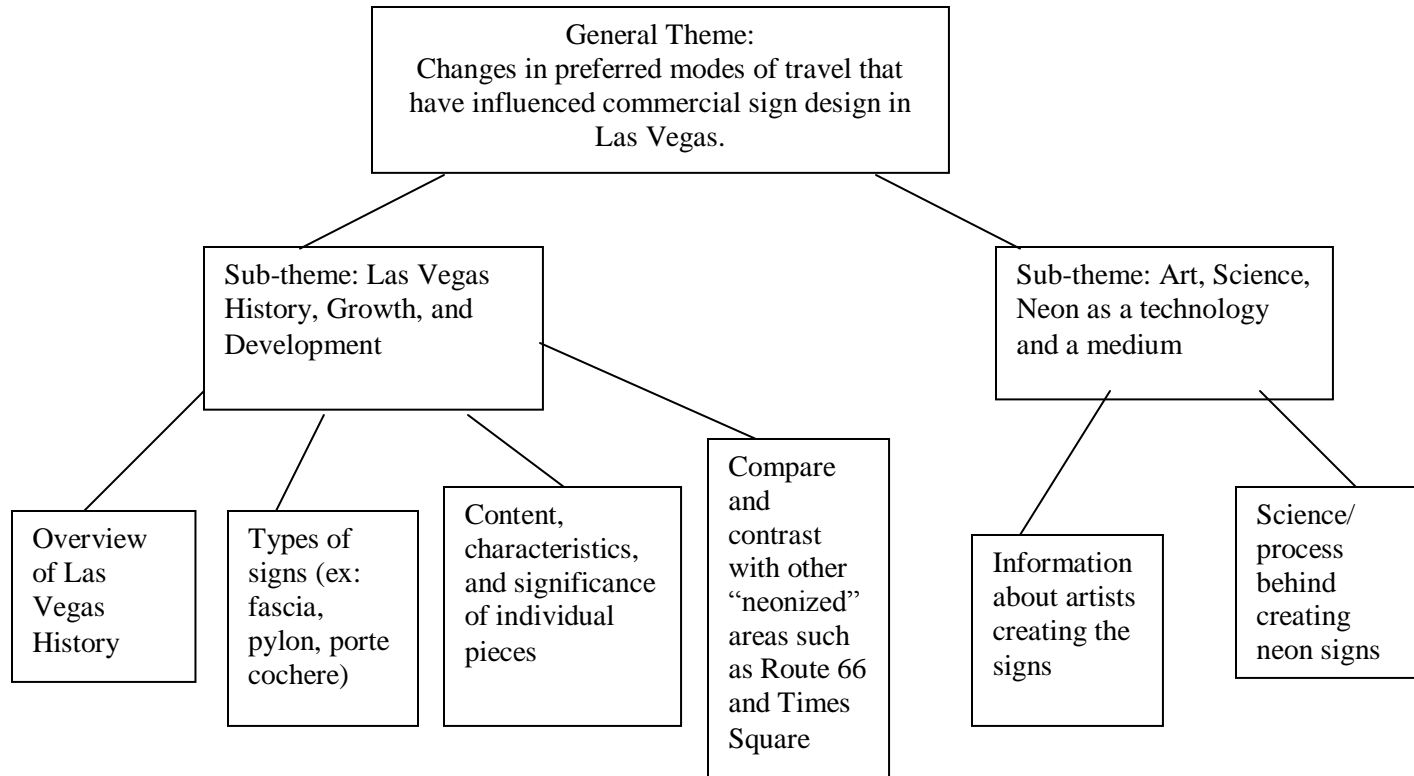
General Theme:
Changes in preferred modes of travel that have influenced commercial sign design in Las Vegas.

Sub-theme: Las Vegas History, Growth, and Development

Sub-theme: Art, Science, Neon as a technology and a medium

Overview of Las Vegas History

Types of signs (ex: fascia, pylon, porte cochere)

Content, characteristics, and significance of individual pieces

Compare and contrast with other "neonized" areas such as Route 66 and Times Square

Information about artists creating the signs

Science/ process behind creating neon signs